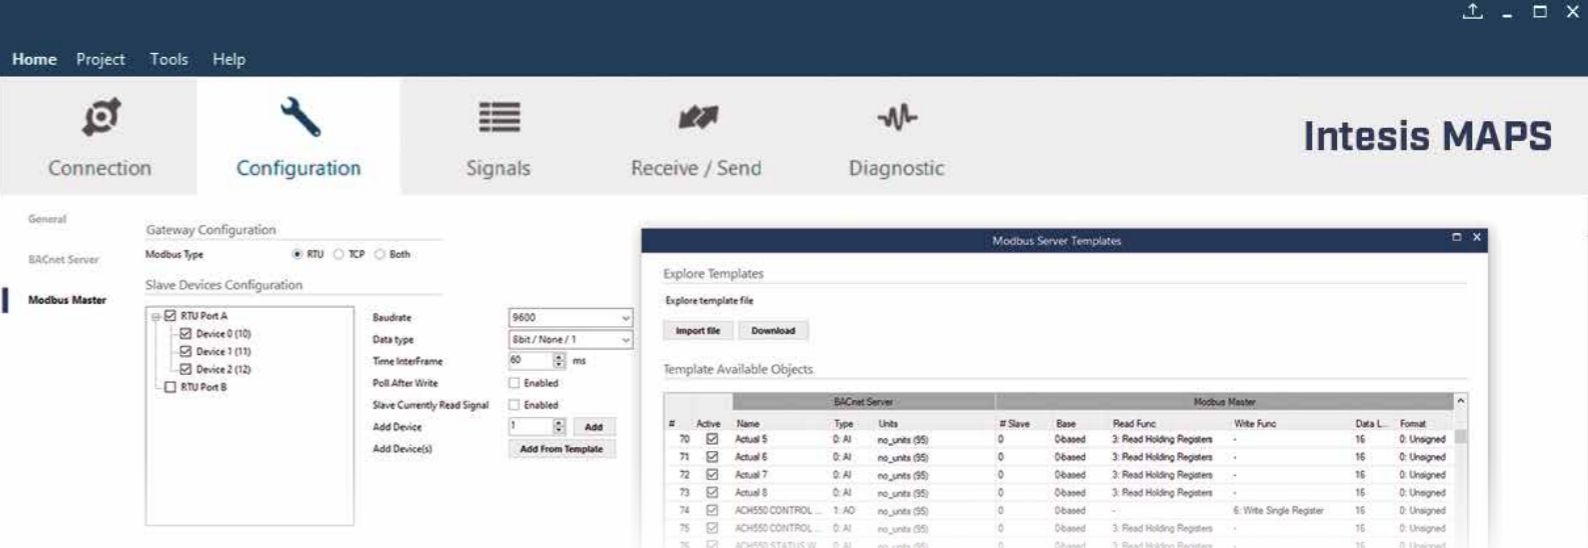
Home Project Tools Help

Connection Configuration Signals Receive / Send Diagnostic

Intesis MAPS

General

BACnet Server

Modbus Master

Gateway Configuration

Modbus Type RTU TCP Both

Slave Devices Configuration

RTU Port A
Device 0 (10)
Device 1 (11)
Device 2 (12)
RTU Port B

Baudrate 9600
Data type 8bit / None / 1
Time InterFrame 60 ms
Poll After Write Enabled
Slave Currently Read Signal Enabled
Add Device 1 Add
Add Device(s) Add From Template

Modbus Server Templates

Explore Templates

Explore template file

Import file Download

Template Available Objects

| | | BACnet Server | | | Modbus Master | | | | | |
|---|---|---|---|---|---|---|---|---|---|---|
| # | Active | Name | Type | Units | # Slave | Base | Read Func | Write Func | Data L... | Format |
| 70 | ☑ | Actual 5 | 0: AI | no_units (95) | 0 | 0based | 3: Read Holding Registers | - | 16 | 0: Unsigned |
| 71 | ☑ | Actual 6 | 0: AI | no_units (95) | 0 | 0based | 3: Read Holding Registers | - | 16 | 0: Unsigned |
| 72 | ☑ | Actual 7 | 0: AI | no_units (95) | 0 | 0based | 3: Read Holding Registers | - | 16 | 0: Unsigned |
| 73 | ☑ | Actual 8 | 0: AI | no_units (95) | 0 | 0based | 3: Read Holding Registers | - | 16 | 0: Unsigned |
| 74 | ☑ | ACH550 CONTROL ... | 1: AO | no_units (95) | 0 | 0based | - | 6: Write Single Register | 16 | 0: Unsigned |
| 75 | ☑ | ACH550 CONTROL ... | 0: AI | no_units (95) | 0 | 0based | 3: Read Holding Registers | - | 16 | 0: Unsigned |
| 76 | ☑ | ACH550 STATUS W... | 0: AI | no_units (95) | 0 | 0based | 3: Read Holding Registers | - | 16 | 0: Unsigned |